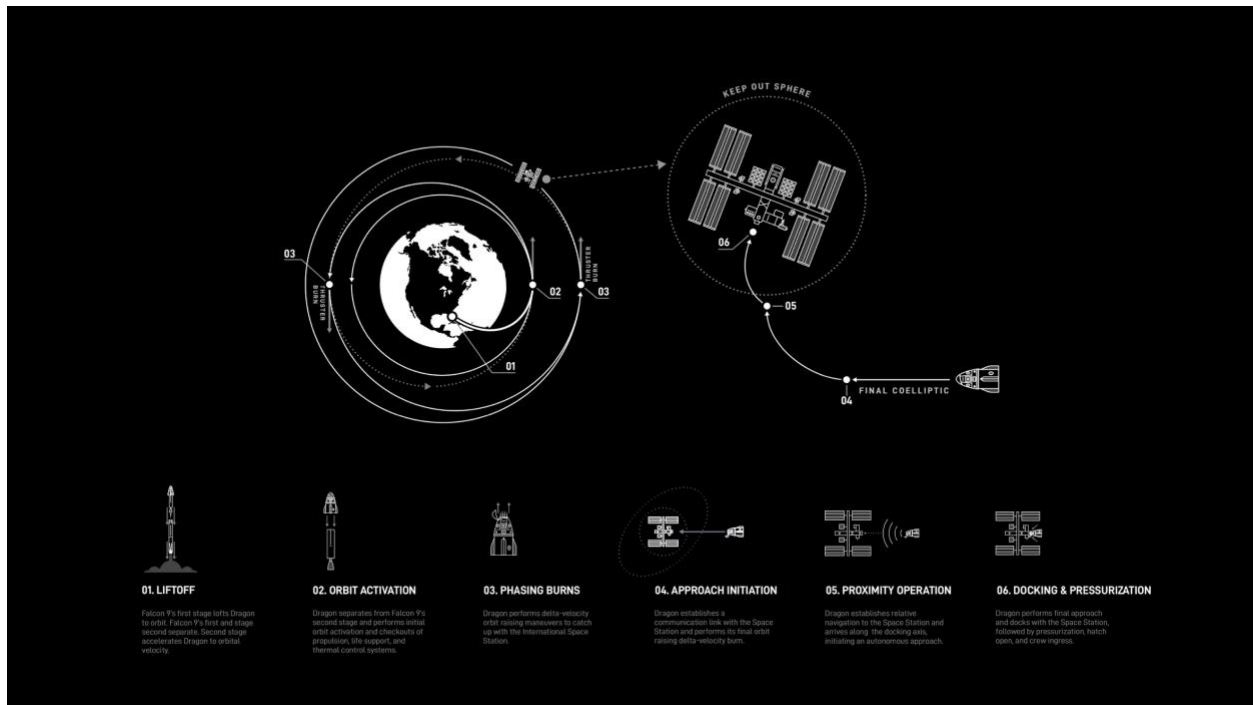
KEEP OUT SPHERE

03

THRUSTER BURN

02

THRUSTER BURN

03

01

06

05

FINAL COELLIPTIC

04

01. LIFTOFF

Falcon 9's first stage lofts Dragon to orbit. Falcon 9's first and stage second separate. Second stage accelerates Dragon to orbital velocity.

02. ORBIT ACTIVATION

Dragon separates from Falcon 9's second stage and performs initial orbit activation and checkouts of propulsion, life support, and thermal control systems.

03. PHASING BURNS

Dragon performs delta-velocity orbit raising maneuvers to catch up with the International Space Station.

04. APPROACH INITIATION

Dragon establishes a communication link with the Space Station and performs its final orbit raising delta-velocity burn.

05. PROXIMITY OPERATION

Dragon establishes relative navigation to the Space Station and arrives along the docking axis, initiating an autonomous approach.

06. DOCKING & PRESSURIZATION

Dragon performs final approach and docks with the Space Station, followed by pressurization, hatch open, and crew ingress.